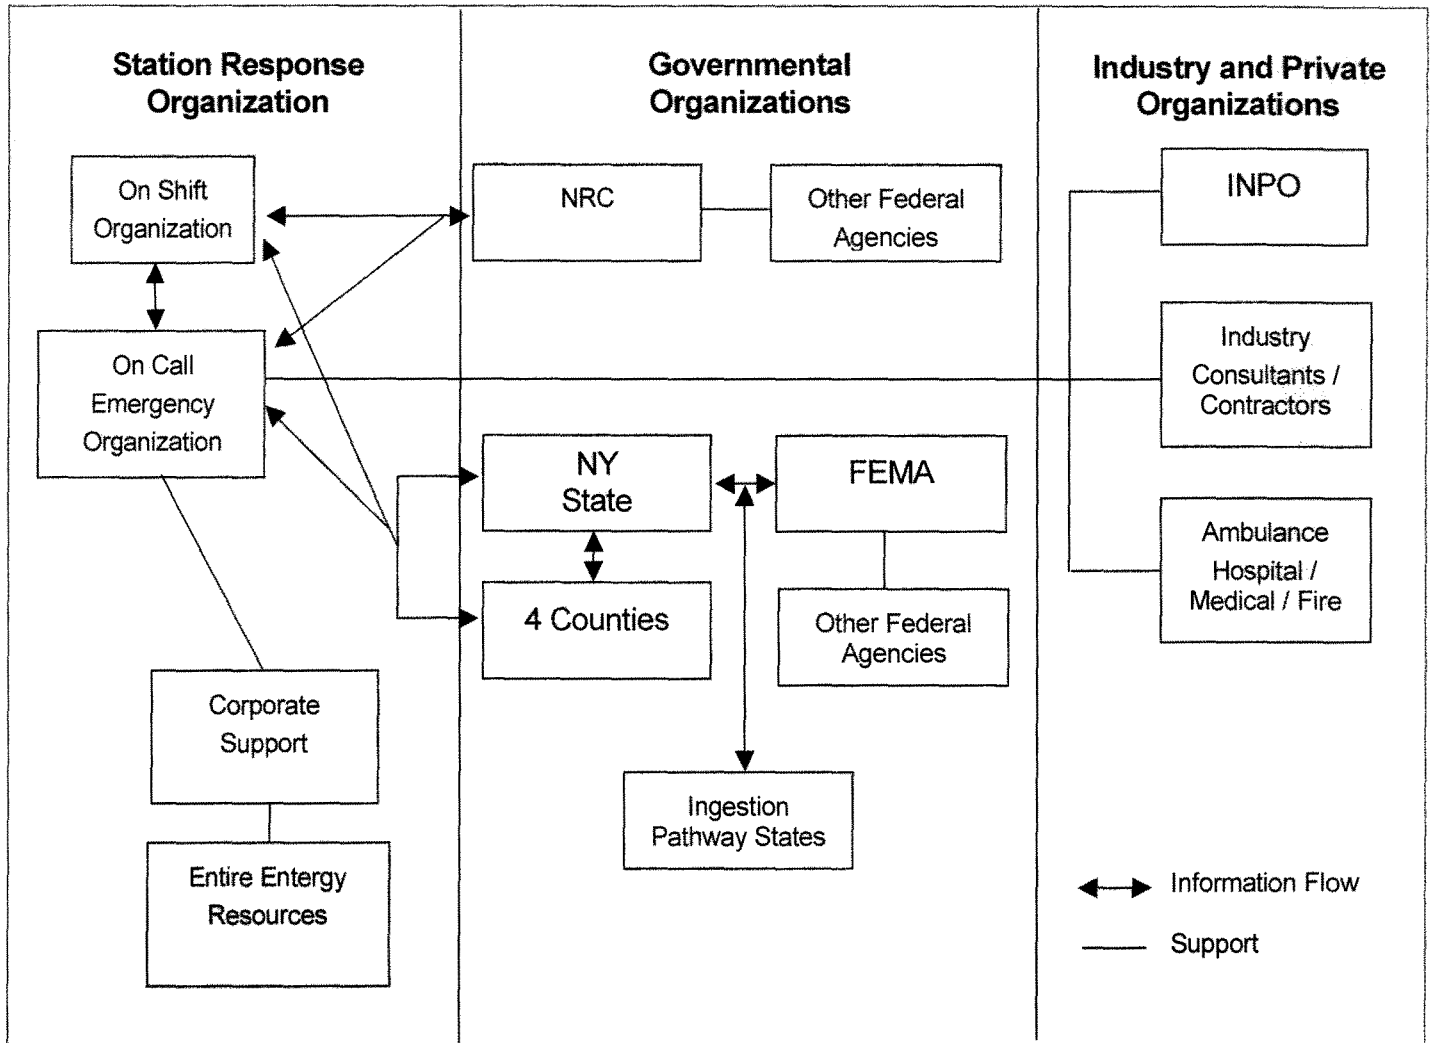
Station Response Organization

On Shift Organization

On Call Emergency Organization

Corporate Support

Entire Entergy Resources

Governmental Organizations

NRC

Other Federal Agencies

NY State

FEMA

4 Counties

Other Federal Agencies

Ingestion Pathway States

Industry and Private Organizations

INPO

Industry Consultants / Contractors

Ambulance Hospital / Medical / Fire

Information Flow

Support